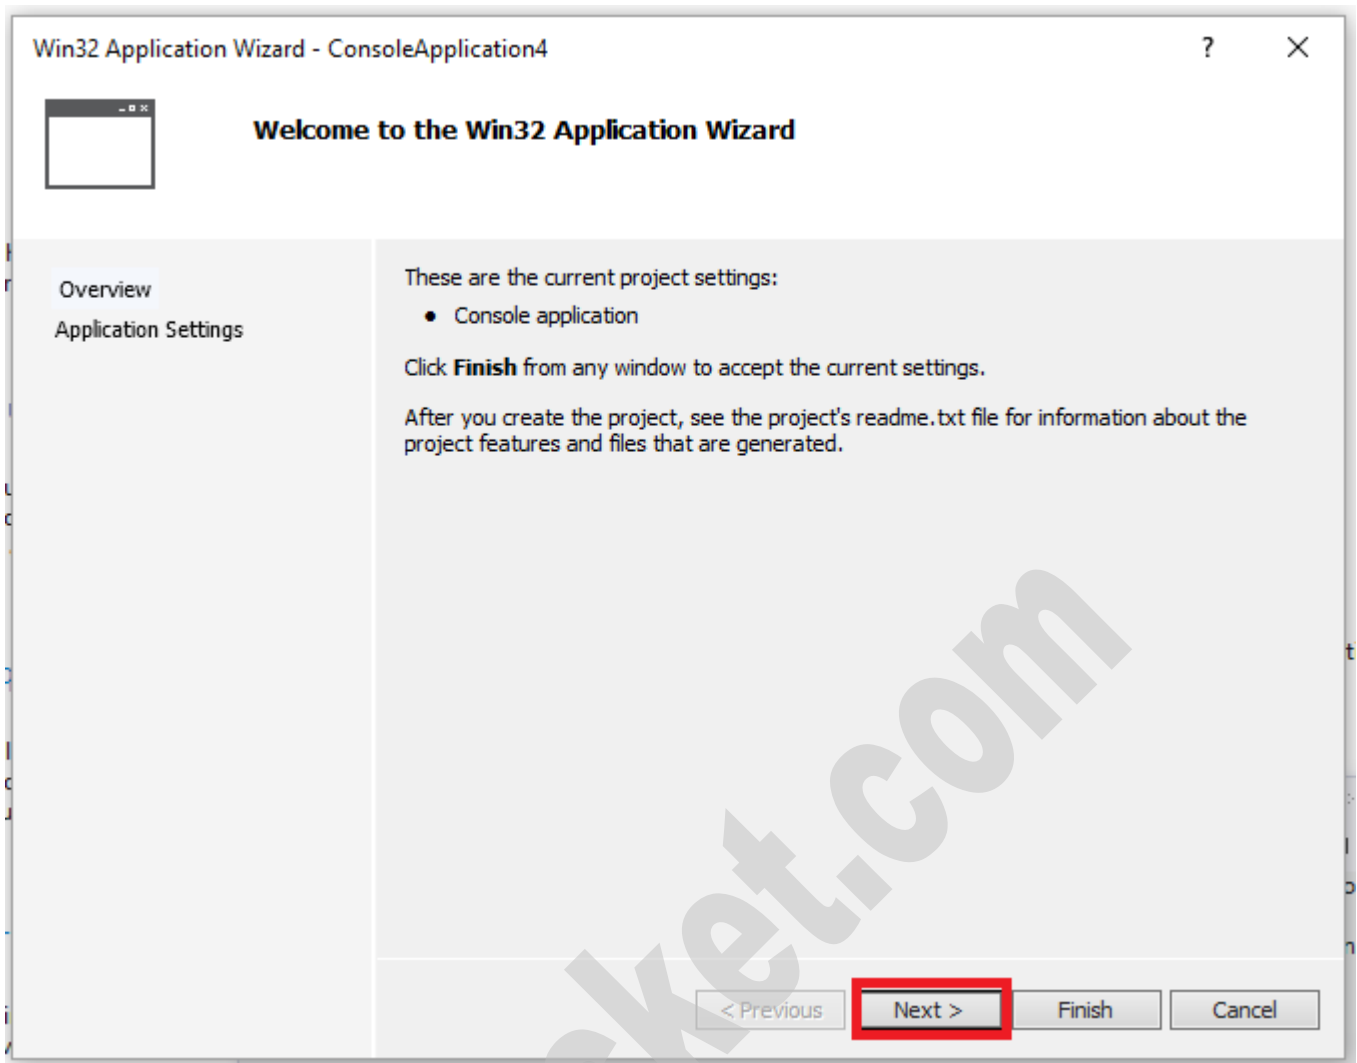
Win32 Application Wizard - ConsoleApplication4

?

Welcome to the Win32 Application Wizard

Overview

Application Settings

These are the current project settings:

- Console application

Click **Finish** from any window to accept the current settings.

After you create the project, see the project's readme.txt file for information about the project features and files that are generated.

ket.com

< Previous

Next >

Finish

Cancel